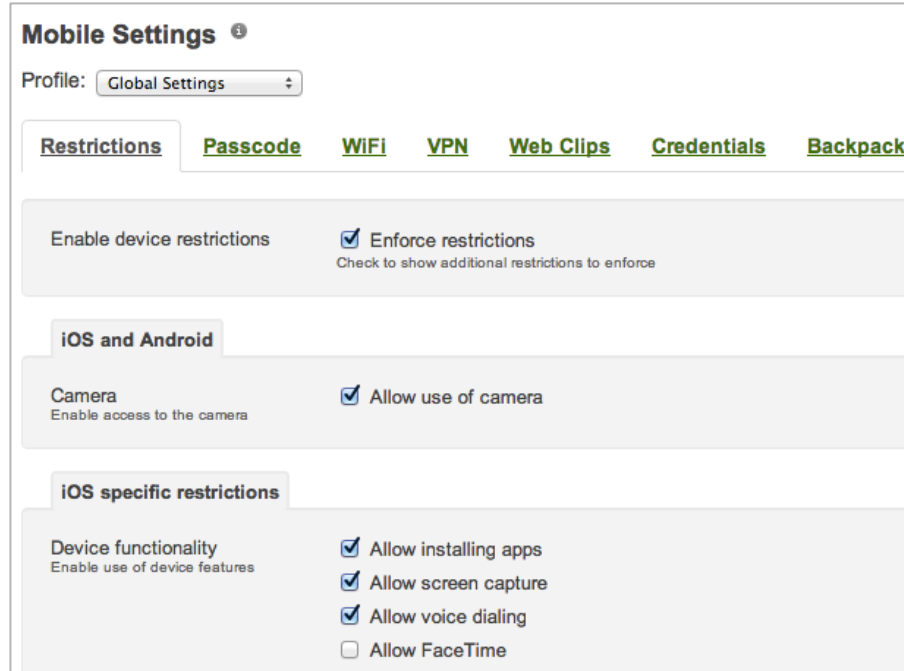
Mobile Settings

Profile: Global Settings

Restrictions Passcode WiFi VPN Web Clips Credentials Backpack

Enable device restrictions

Enforce restrictions
Check to show additional restrictions to enforce

iOS and Android

Camera
Enable access to the camera

Allow use of camera

iOS specific restrictions

Device functionality
Enable use of device features

Allow installing apps
Allow screen capture
Allow voice dialing
Allow FaceTime